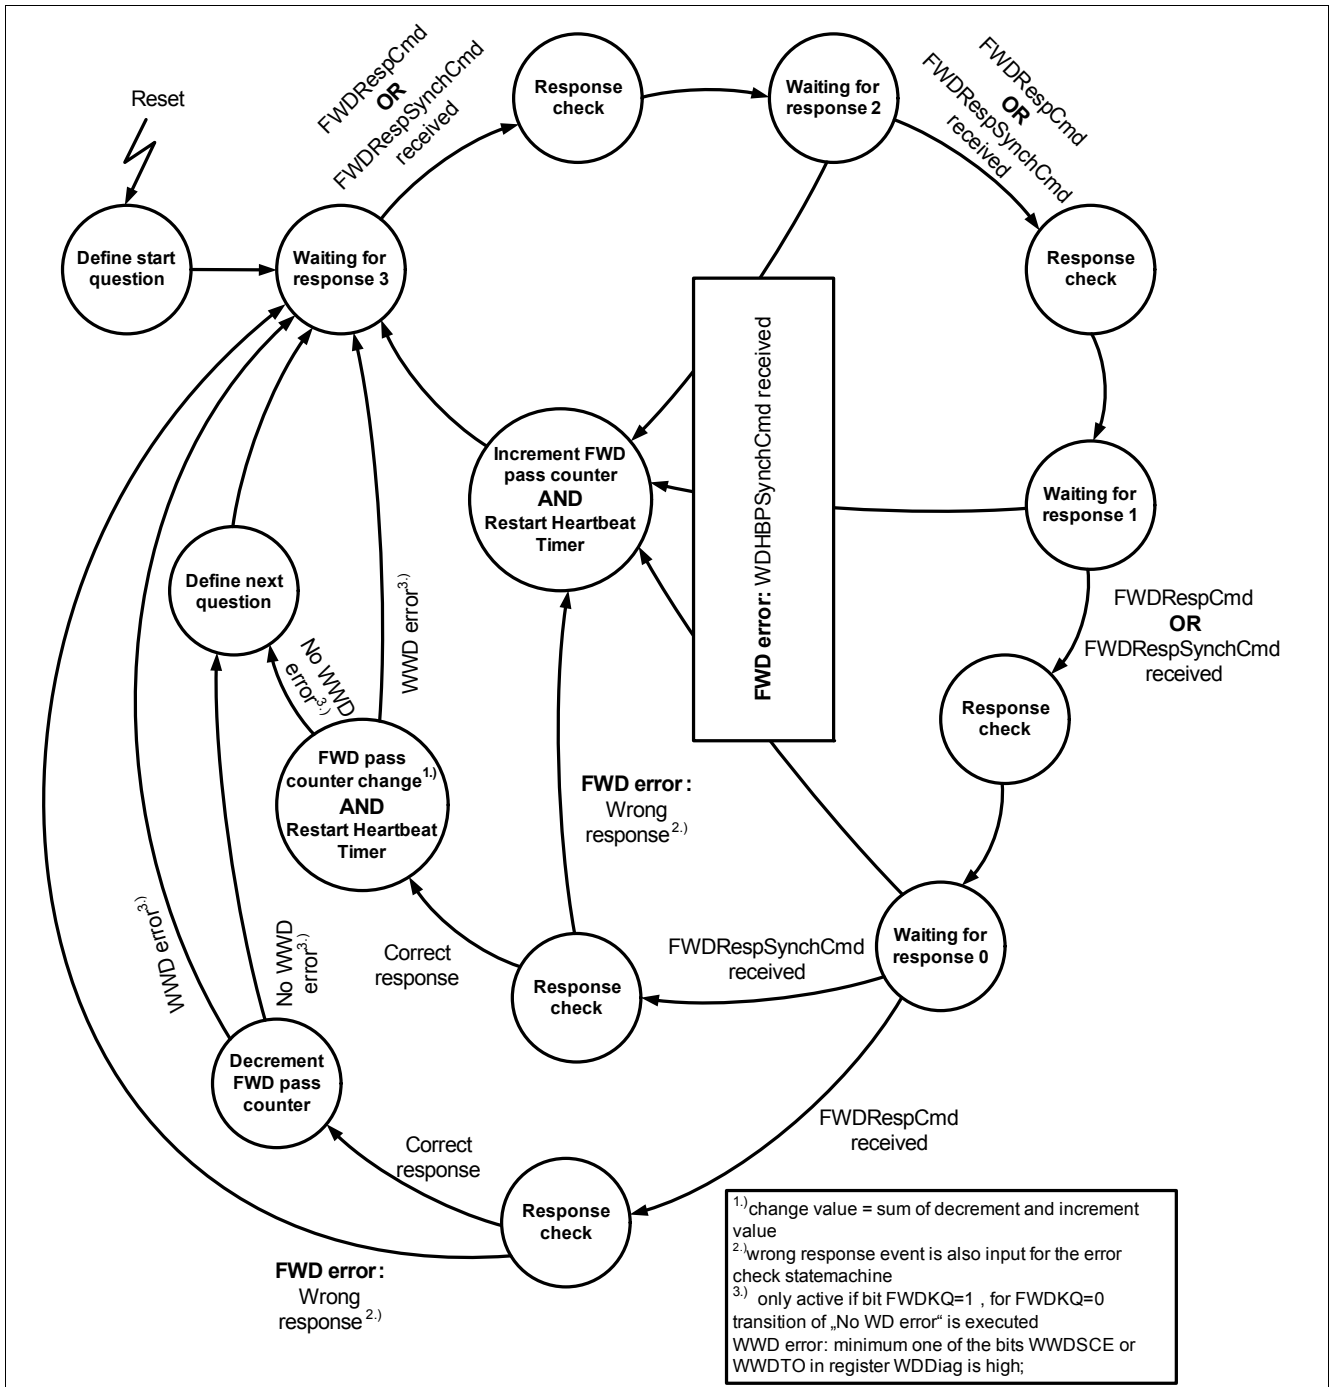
Reset

Define start question

Waiting for response 3

FWDRespCmd
OR
FWDRespSynchCmd received

Response check

Waiting for response 2

FWDRespCmd
OR
FWDRespSynchCmd received

Response check

FWD error: WDHBPSynchCmd received

Increment FWD pass counter
AND
Restart Heartbeat Timer

Waiting for response 1

FWDRespCmd
OR
FWDRespSynchCmd received

Response check

Define next question

WWD error$^{3.)}$

No WWD error$^{3.)}$

FWD pass counter change$^{1.)}$
AND
Restart Heartbeat Timer

FWD error :
Wrong response$^{2.)}$

Waiting for response 0

FWDRespSynchCmd received

Correct response

Response check

WWD error$^{3.)}$

No WWD error$^{3.)}$

Decrement FWD pass counter

FWDRespCmd received

Correct response

Response check

FWD error :
Wrong response$^{2.)}$

$^{1.)}$change value = sum of decrement and increment value
$^{2.)}$wrong response event is also input for the error check statemachine
$^{3.)}$ only active if bit FWDKQ=1 , for FWDKQ=0 transition of „No WD error“ is executed
WWD error: minimum one of the bits WWDSCE or WWDTO in register WDDiag is high;